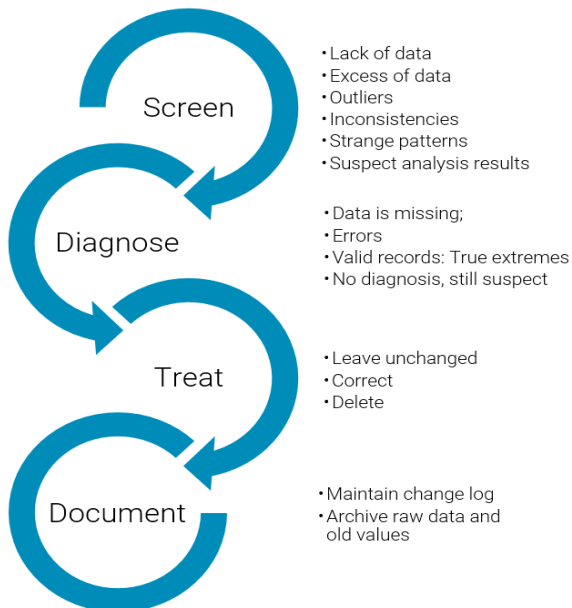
Screen

• Lack of data
• Excess of data
• Outliers
• Inconsistencies
• Strange patterns
• Suspect analysis results

Diagnose

• Data is missing;
• Errors
• Valid records: True extremes
• No diagnosis, still suspect

Treat

• Leave unchanged
• Correct
• Delete

Document

• Maintain change log
• Archive raw data and old values